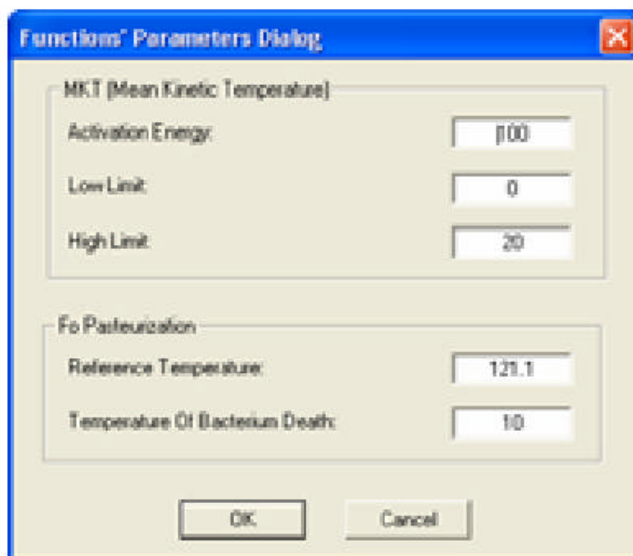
Functions' Parameters Dialog

MKT (Mean Kinetic Temperature)

Activation Energy: 100

Low Limit: 0

High Limit: 20

Fo Pasteurization

Reference Temperature: 121.1

Temperature Of Bacterium Death: 10

OK

Cancel